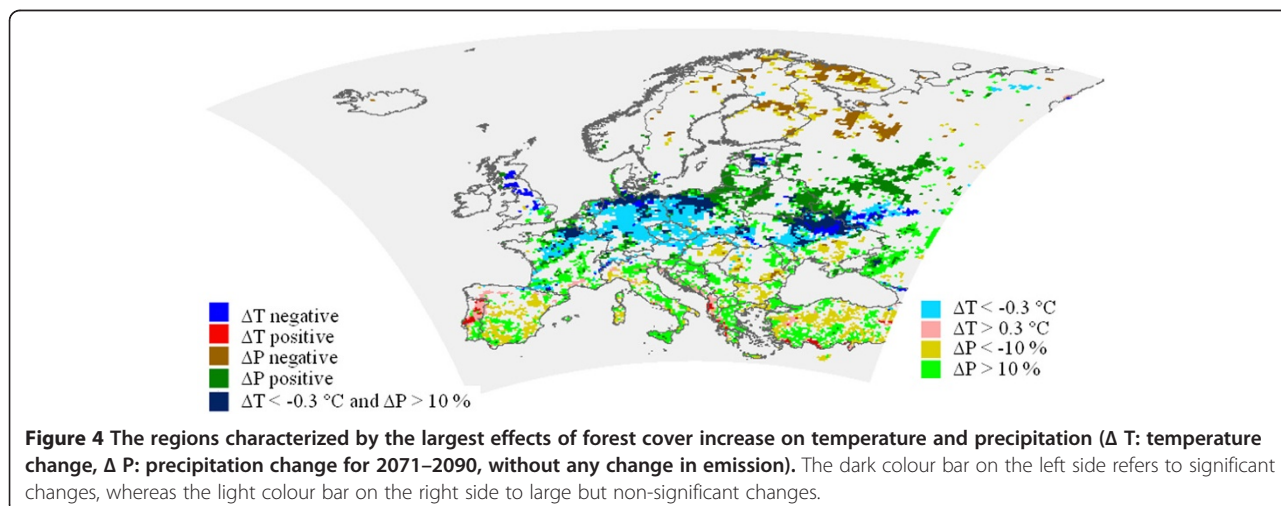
$\Delta$T negative
$\Delta$T positive
$\Delta$P negative
$\Delta$P positive
$\Delta$T < -0.3 °C and $\Delta$P > 10 %

$\Delta$T < -0.3 °C
$\Delta$T > 0.3 °C
$\Delta$P < -10 %
$\Delta$P > 10 %

**Figure 4 The regions characterized by the largest effects of forest cover increase on temperature and precipitation (Δ T: temperature change, Δ P: precipitation change for 2071–2090, without any change in emission).** The dark colour bar on the left side refers to significant changes, whereas the light colour bar on the right side to large but non-significant changes.